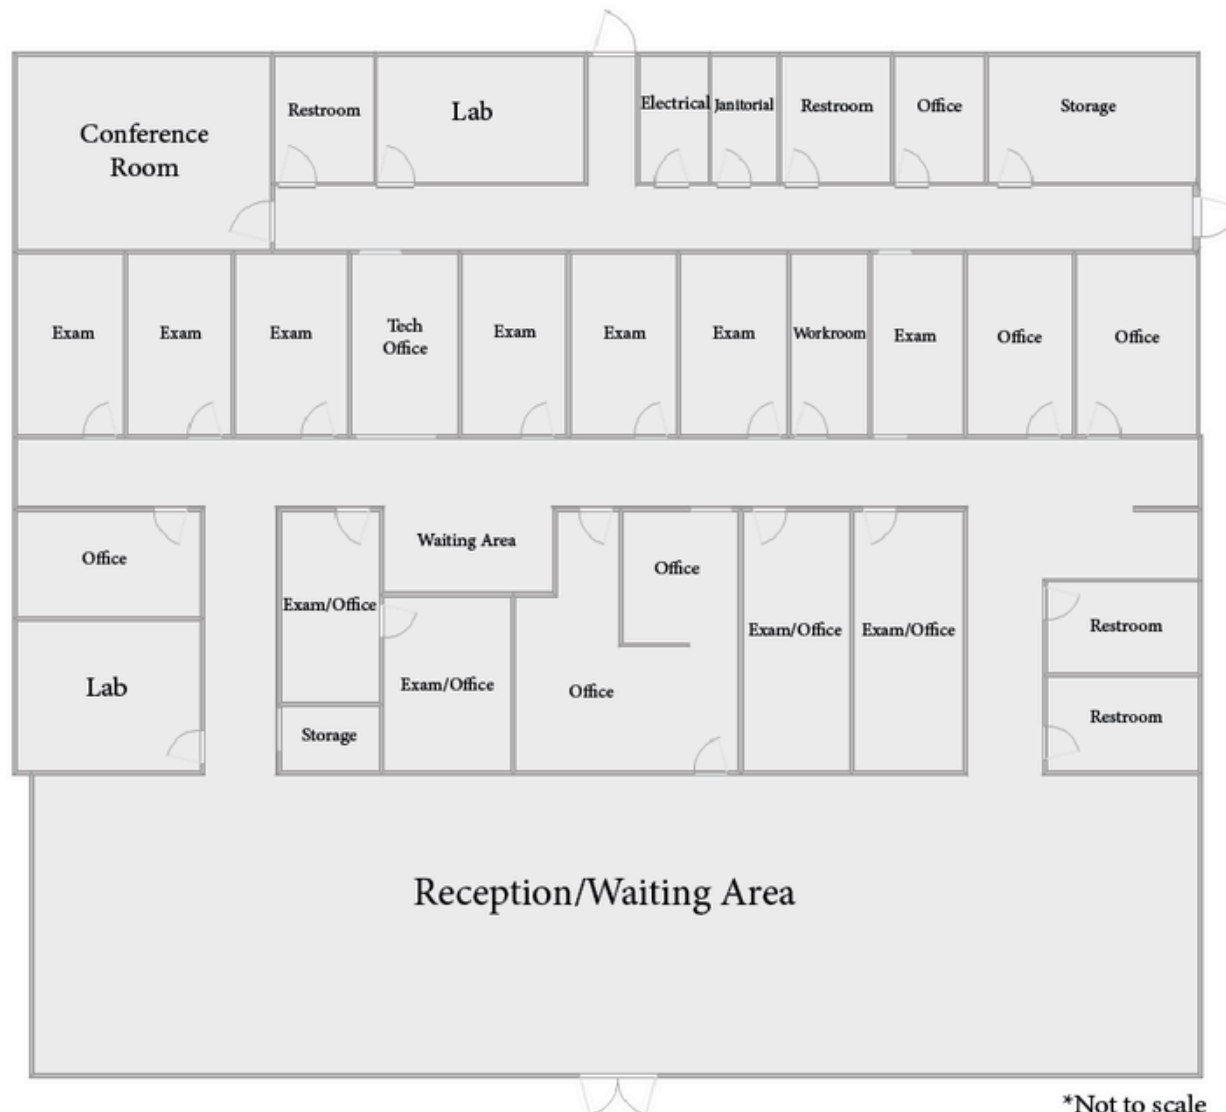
Conference Room

Restroom

Lab

Electrical

Janitorial

Restroom

Office

Storage

Exam

Exam

Exam

Tech Office

Exam

Exam

Exam

Workroom

Exam

Office

Office

Office

Waiting Area

Exam/Office

Office

Exam/Office

Exam/Office

Exam/Office

Office

Restroom

Lab

Storage

Restroom

Reception/Waiting Area

*Not to scale